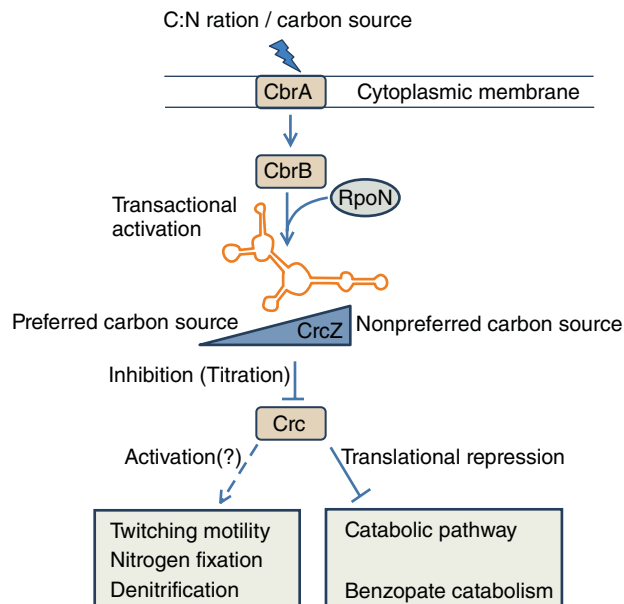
C:N ration / carbon source

CbrA

Cytoplasmic membrane

CbrB

RpoN

Transactional activation

Preferred carbon source

CrcZ

Nonpreferred carbon source

Inhibition (Titration)

Crc

Activation(?)

Translational repression

Twitching motility
Nitrogen fixation
Denitrification

Catabolic pathway

Benzopate catabolism